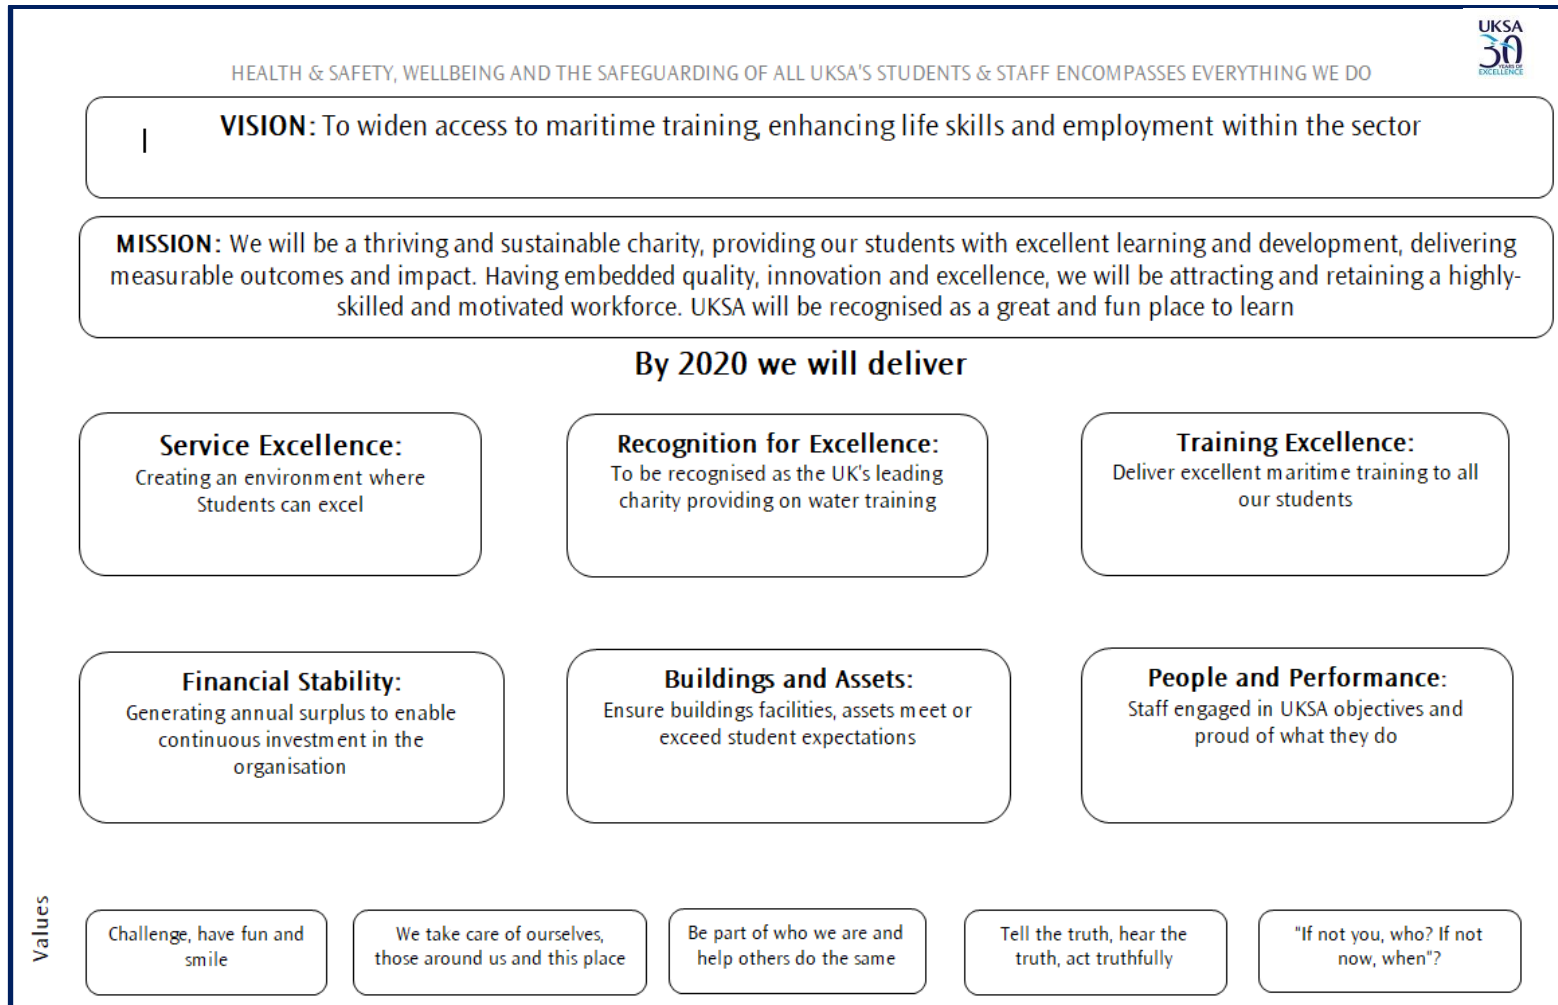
UKSA 30 YEARS OF EXCELLENCE

HEALTH & SAFETY, WELLBEING AND THE SAFEGUARDING OF ALL UKSA'S STUDENTS & STAFF ENCOMPASSES EVERYTHING WE DO

VISION: To widen access to maritime training, enhancing life skills and employment within the sector

MISSION: We will be a thriving and sustainable charity, providing our students with excellent learning and development, delivering measurable outcomes and impact. Having embedded quality, innovation and excellence, we will be attracting and retaining a highly-skilled and motivated workforce. UKSA will be recognised as a great and fun place to learn

By 2020 we will deliver

Service Excellence:
Creating an environment where Students can excel

Recognition for Excellence:
To be recognised as the UK's leading charity providing on water training

Training Excellence:
Deliver excellent maritime training to all our students

Financial Stability:
Generating annual surplus to enable continuous investment in the organisation

Buildings and Assets:
Ensure buildings facilities, assets meet or exceed student expectations

People and Performance:
Staff engaged in UKSA objectives and proud of what they do

Values

Challenge, have fun and smile

We take care of ourselves, those around us and this place

Be part of who we are and help others do the same

Tell the truth, hear the truth, act truthfully

"If not you, who? If not now, when"?